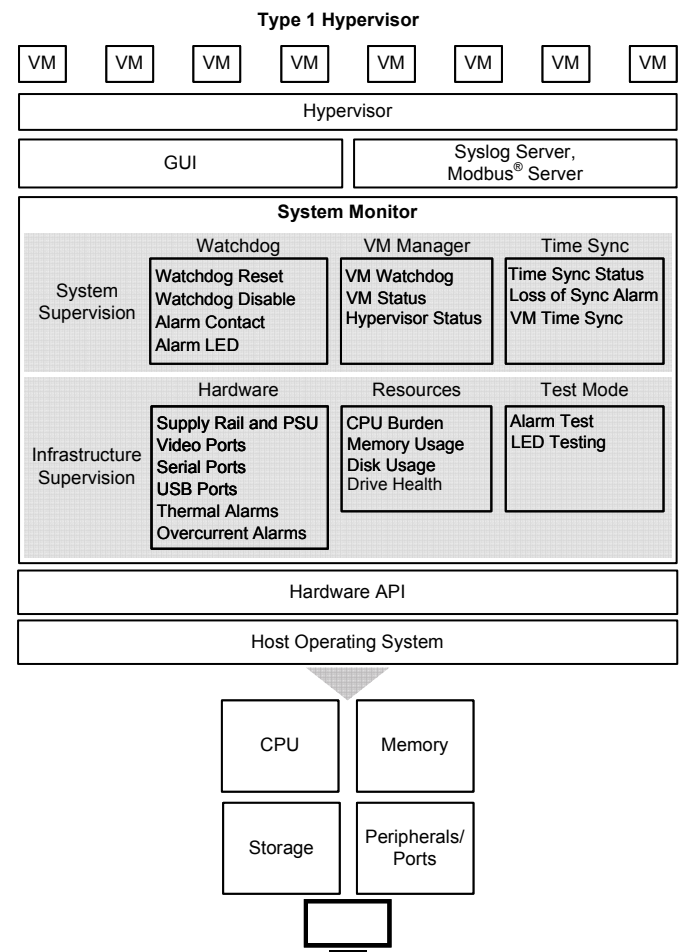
Type 1 Hypervisor

VM VM VM VM VM VM VM VM

Hypervisor

GUI

Syslog Server, Modbus® Server

System Monitor

System Supervision

Watchdog
Watchdog Reset
Watchdog Disable
Alarm Contact
Alarm LED

VM Manager
VM Watchdog
VM Status
Hypervisor Status

Time Sync
Time Sync Status
Loss of Sync Alarm
VM Time Sync

Infrastructure Supervision

Hardware
Supply Rail and PSU
Video Ports
Serial Ports
USB Ports
Thermal Alarms
Overcurrent Alarms

Resources
CPU Burden
Memory Usage
Disk Usage
Drive Health

Test Mode
Alarm Test
LED Testing

Hardware API

Host Operating System

CPU

Memory

Storage

Peripherals/ Ports